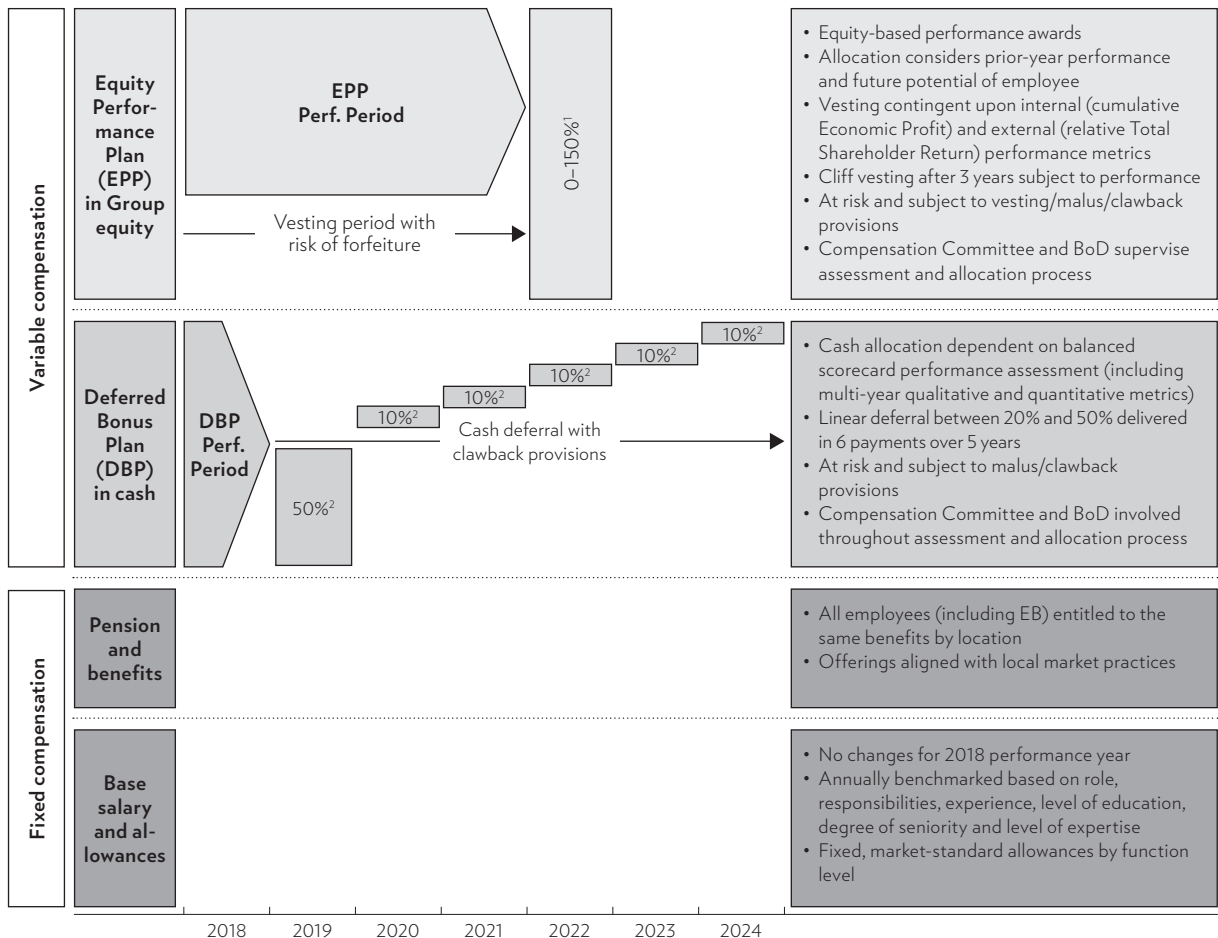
Variable compensation

Equity Performance Plan (EPP) in Group equity

EPP
Perf. Period

Vesting period with risk of forfeiture

0–150%$^1$

• Equity-based performance awards
• Allocation considers prior-year performance and future potential of employee
• Vesting contingent upon internal (cumulative Economic Profit) and external (relative Total Shareholder Return) performance metrics
• Cliff vesting after 3 years subject to performance
• At risk and subject to vesting/malus/clawback provisions
• Compensation Committee and BoD supervise assessment and allocation process

Deferred Bonus Plan (DBP) in cash

DBP
Perf. Period

50%$^2$

10%$^2$

10%$^2$

10%$^2$

10%$^2$

10%$^2$

Cash deferral with clawback provisions

• Cash allocation dependent on balanced scorecard performance assessment (including multi-year qualitative and quantitative metrics)
• Linear deferral between 20% and 50% delivered in 6 payments over 5 years
• At risk and subject to malus/clawback provisions
• Compensation Committee and BoD involved throughout assessment and allocation process

Fixed compensation

Pension and benefits

• All employees (including EB) entitled to the same benefits by location
• Offerings aligned with local market practices

Base salary and allowances

• No changes for 2018 performance year
• Annually benchmarked based on role, responsibilities, experience, level of education, degree of seniority and level of expertise
• Fixed, market-standard allowances by function level

2018 2019 2020 2021 2022 2023 2024